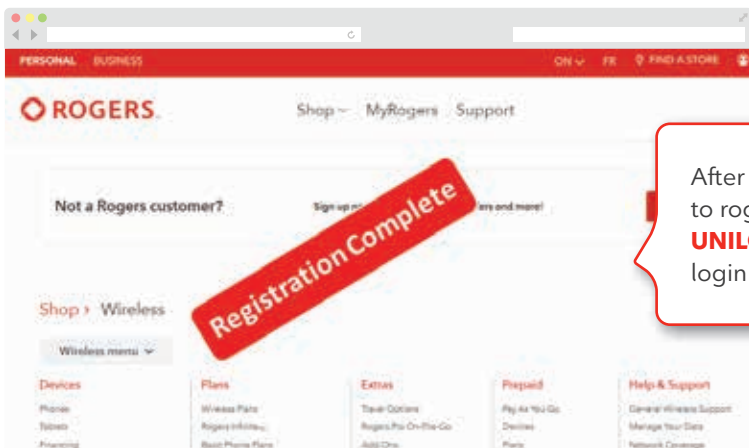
PERSONAL BUSINESS

ON FR FIND A STORE

ROGERS.

Shop MyRogers Support

Not a Rogers customer?

Sign up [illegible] ars and more!

Registration Complete

After
to rog
UNIL
login

Shop › Wireless

Wireless menu

Devices
Phones
Tablets
Financing

Plans
Wireless Plans
Rogers Infinite
Basic Phone Plans

Extras
Travel Options
Rogers Pix On-The-Go
Add Ons

Prepaid
Pay As You Go
Devices
Plans

Help & Support
General Wireless Support
Manage Your Data
Network Coverage